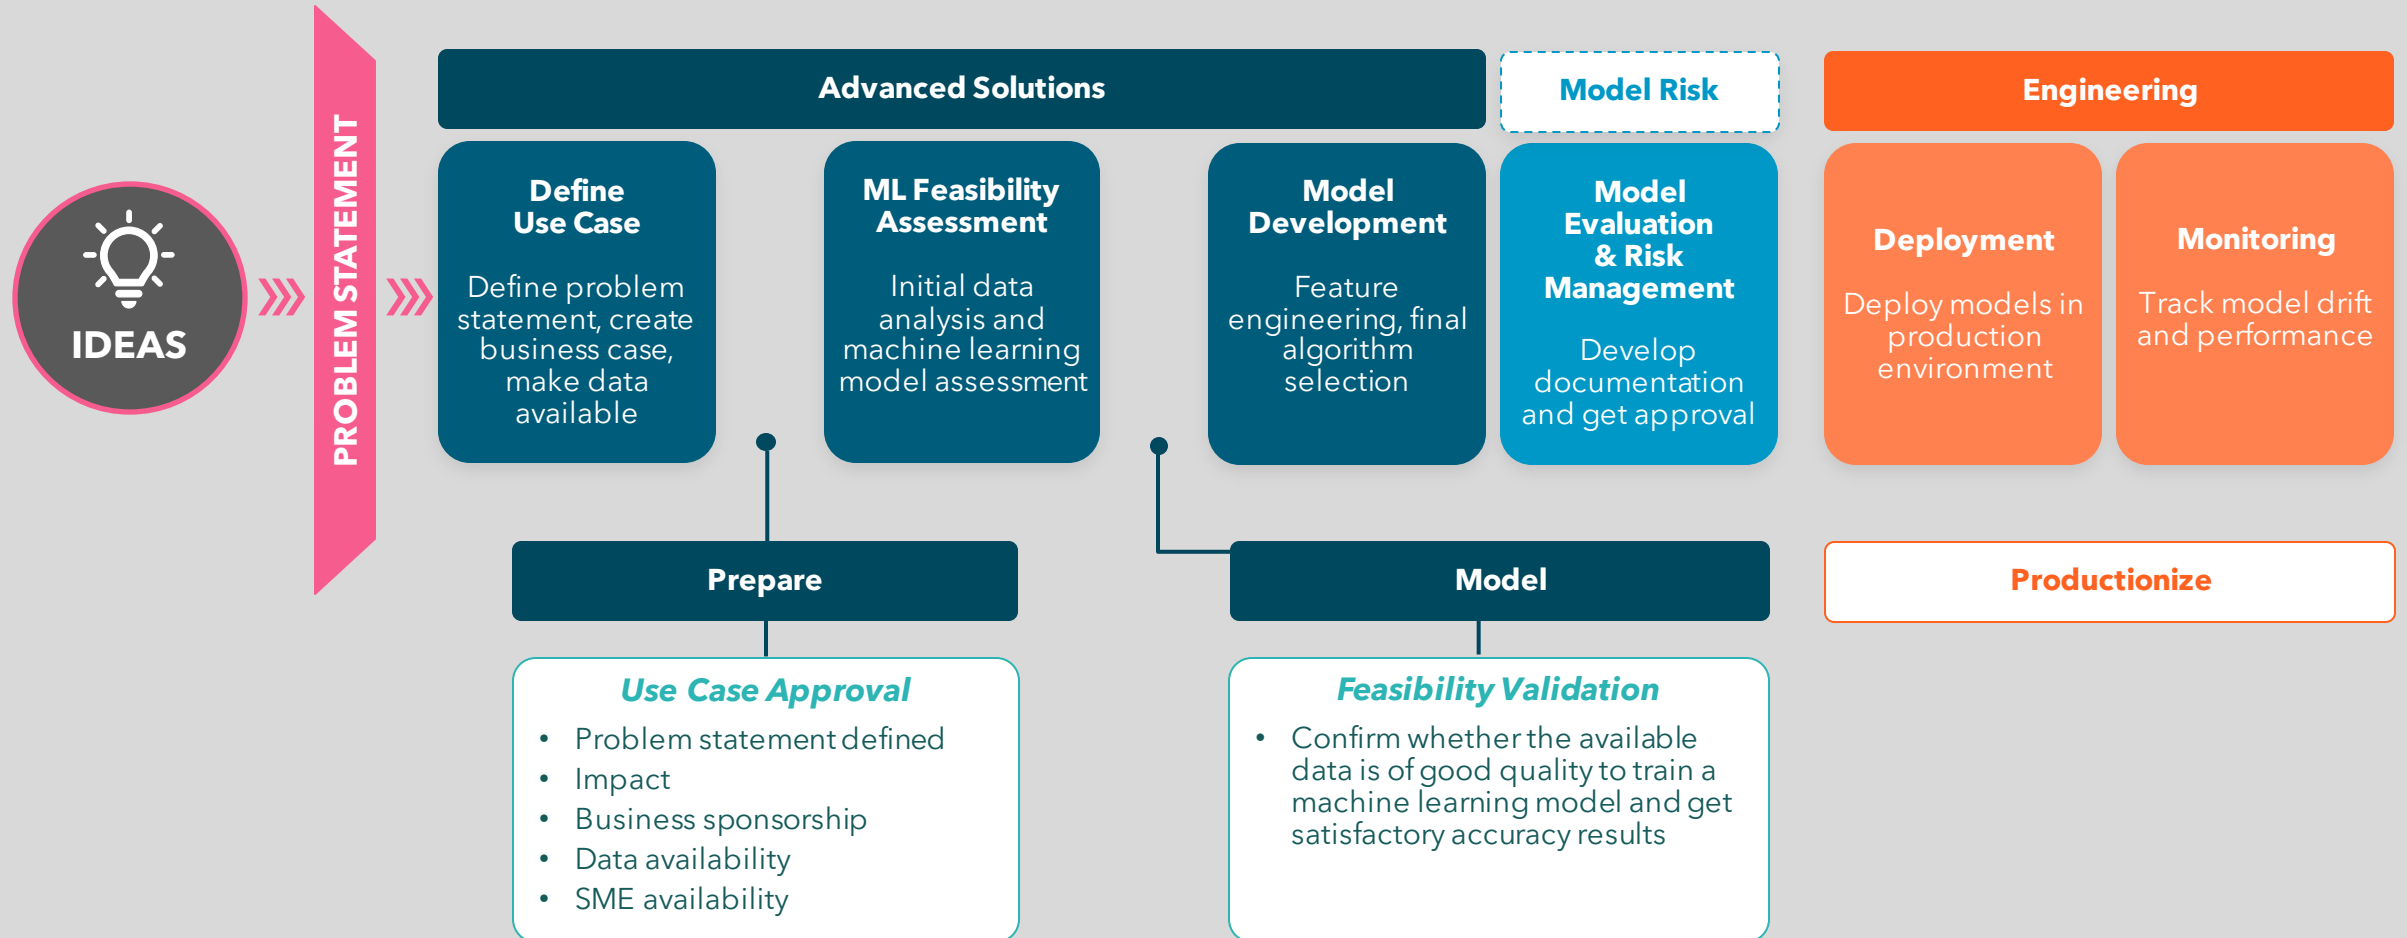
IDEAS

PROBLEM STATEMENT

Advanced Solutions

Model Risk

Engineering

Define Use Case

Define problem statement, create business case, make data available

ML Feasibility Assessment

Initial data analysis and machine learning model assessment

Model Development

Feature engineering, final algorithm selection

Model Evaluation & Risk Management

Develop documentation and get approval

Deployment

Deploy models in production environment

Monitoring

Track model drift and performance

Prepare

Model

Productionize

Use Case Approval

- Problem statement defined
- Impact
- Business sponsorship
- Data availability
- SME availability

Feasibility Validation

- Confirm whether the available data is of good quality to train a machine learning model and get satisfactory accuracy results